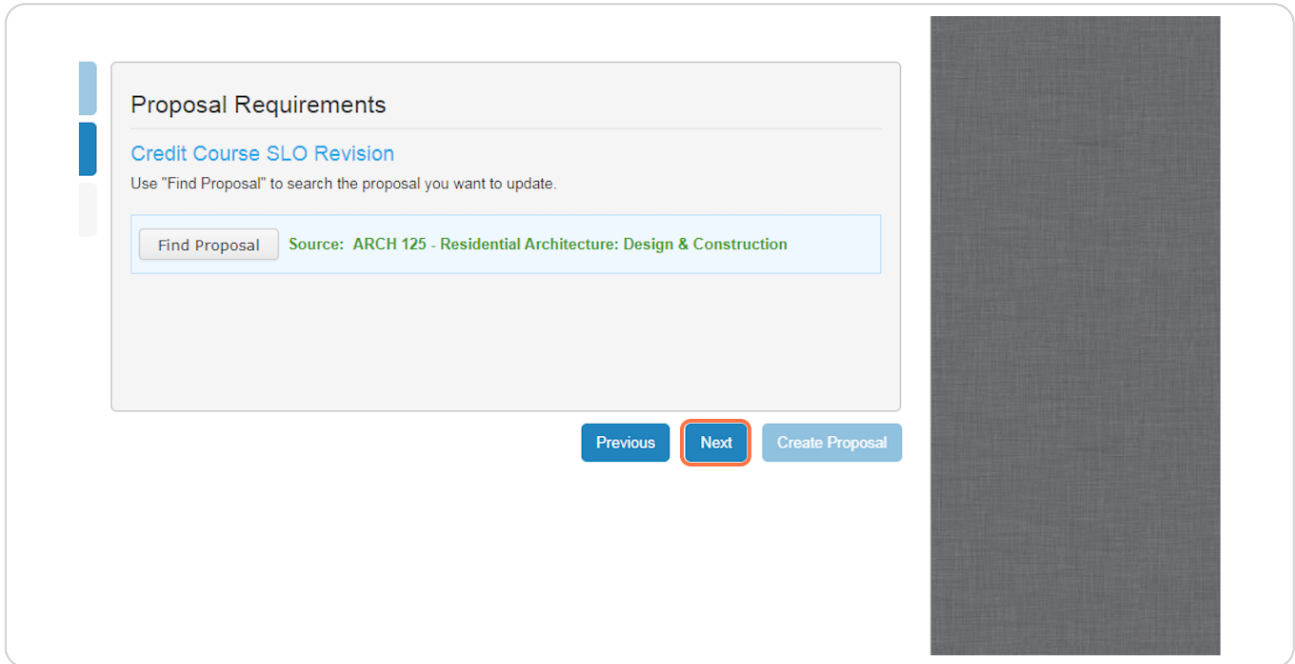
Proposal Requirements

Credit Course SLO Revision

Use "Find Proposal" to search the proposal you want to update.

Find Proposal Source: ARCH 125 - Residential Architecture: Design & Construction

Previous Next Create Proposal